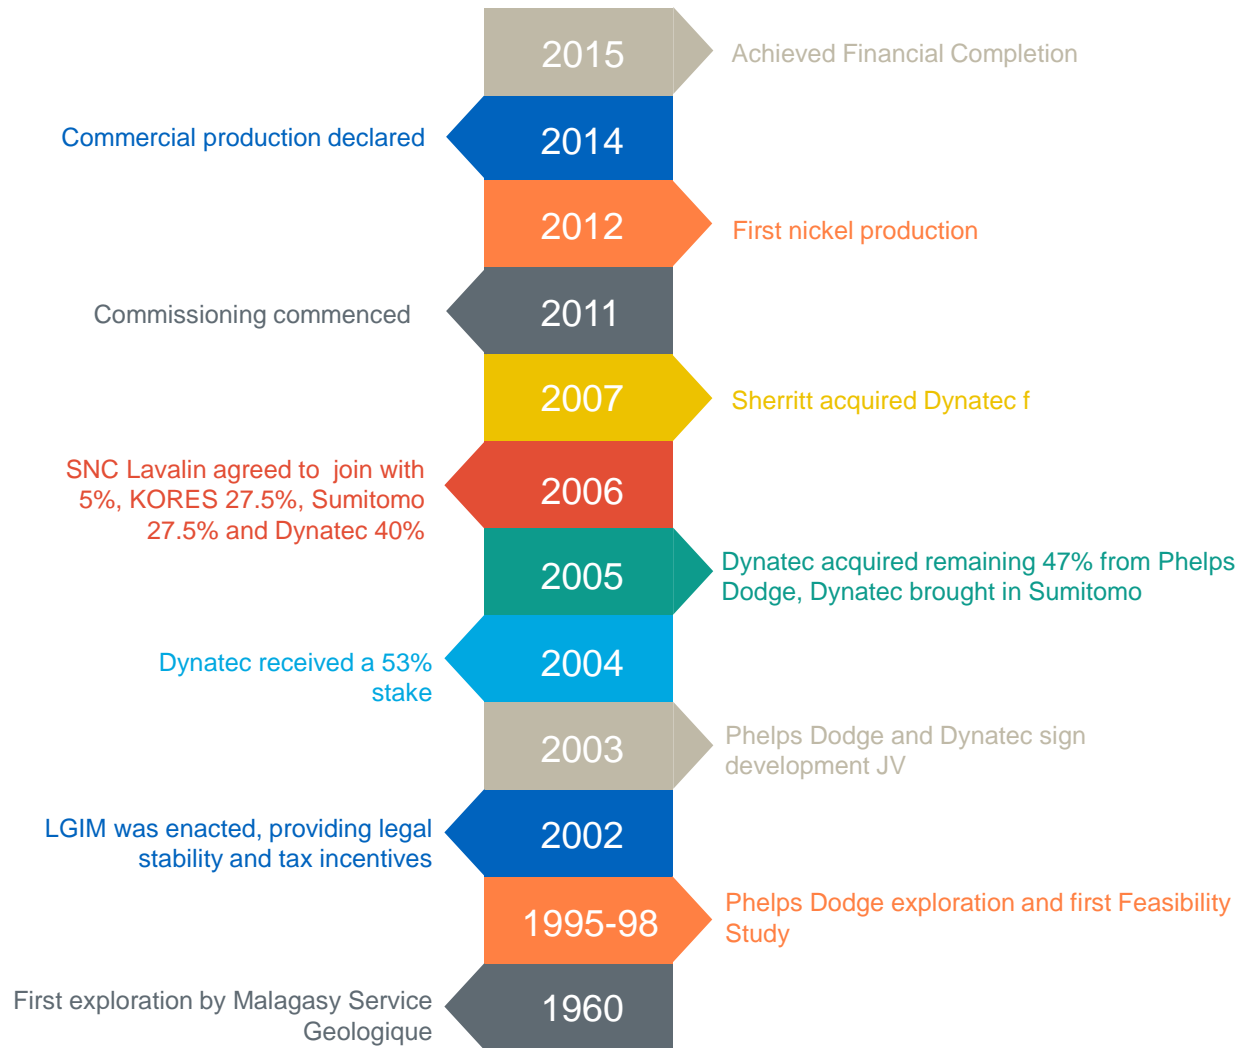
2015
Achieved Financial Completion

Commercial production declared
2014

2012
First nickel production

Commissioning commenced
2011

2007
Sherritt acquired Dynatec f

SNC Lavalin agreed to join with 5%, KORES 27.5%, Sumitomo 27.5% and Dynatec 40%
2006

2005
Dynatec acquired remaining 47% from Phelps Dodge, Dynatec brought in Sumitomo

Dynatec received a 53% stake
2004

2003
Phelps Dodge and Dynatec sign development JV

LGIM was enacted, providing legal stability and tax incentives
2002

1995-98
Phelps Dodge exploration and first Feasibility Study

First exploration by Malagasy Service Geologique
1960